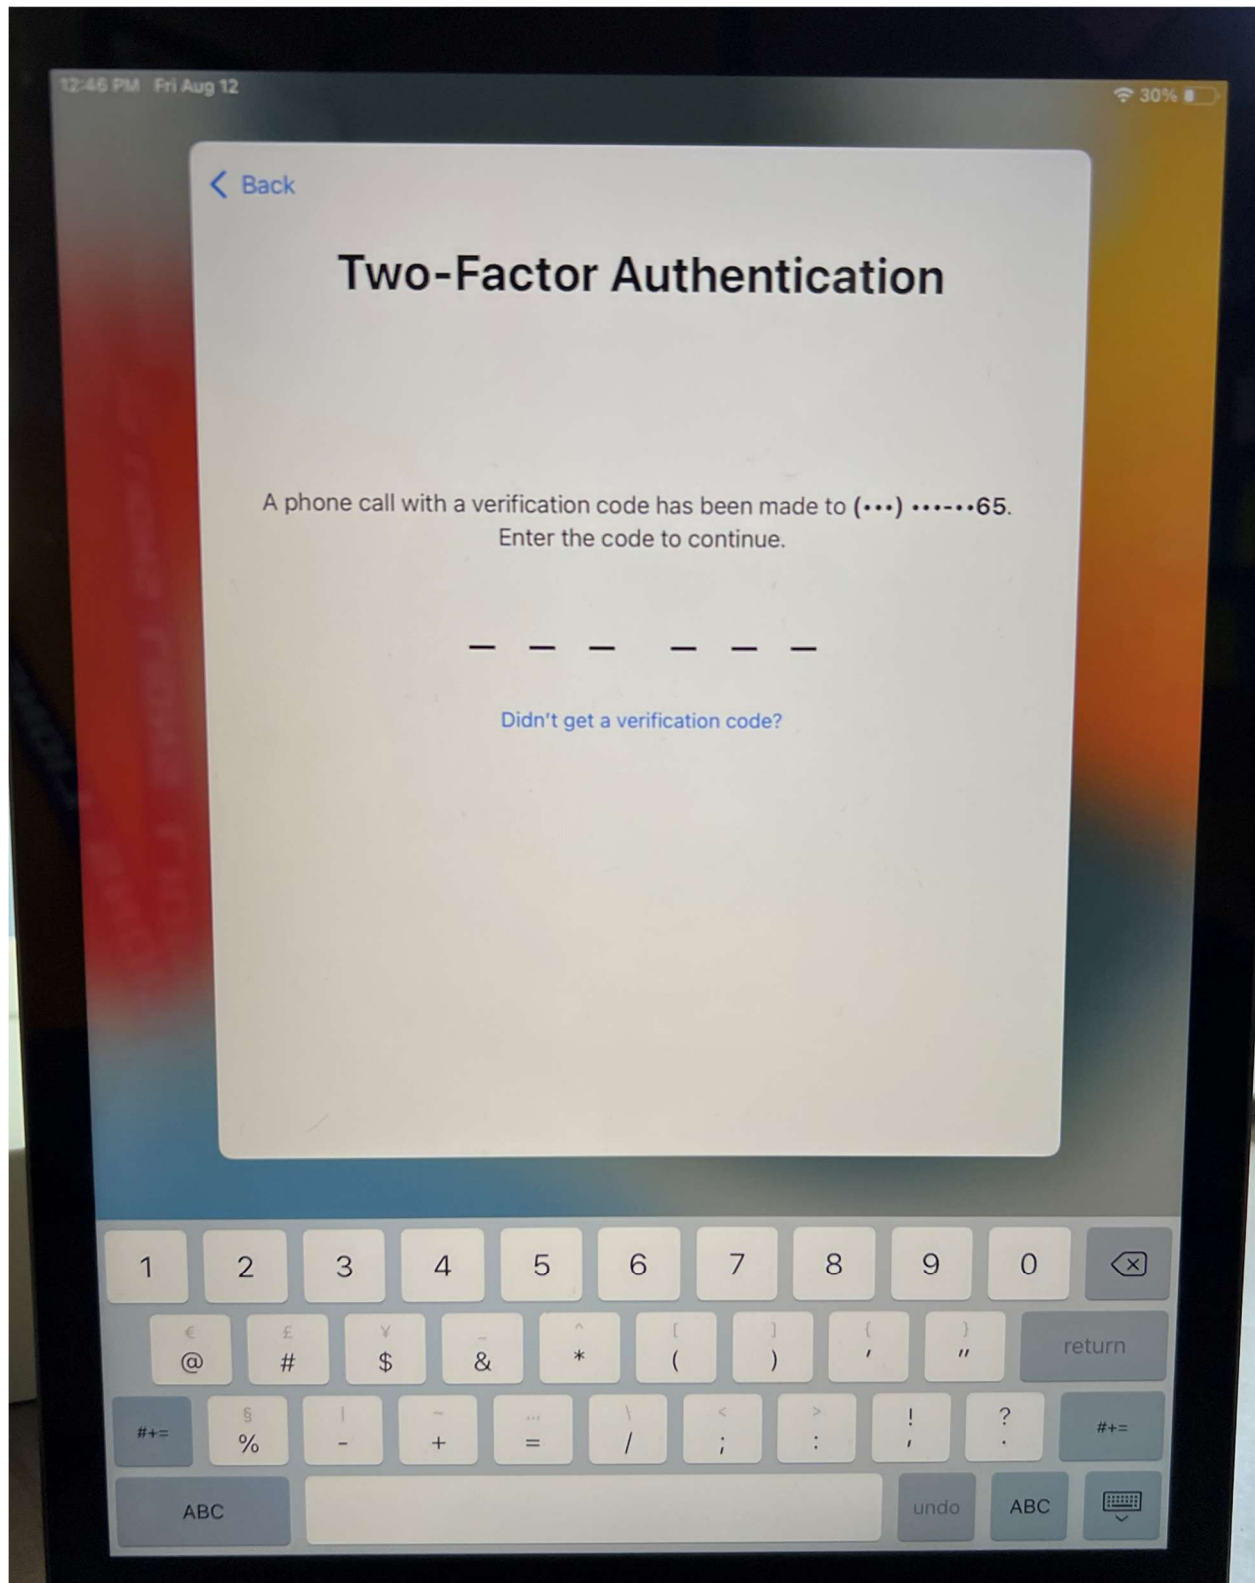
12:46 PM Fri Aug 12

30%

< Back

Two-Factor Authentication

A phone call with a verification code has been made to (•••) ••-•••65. Enter the code to continue.

Didn't get a verification code?

1 2 3 4 5 6 7 8 9 0

€ @ £ # ¥ $ _ & ^ * [ ( ] ) { ' } " return

#+= § % | - ~ + … = \ / < ; > : ! , ? . #+=

ABC undo ABC